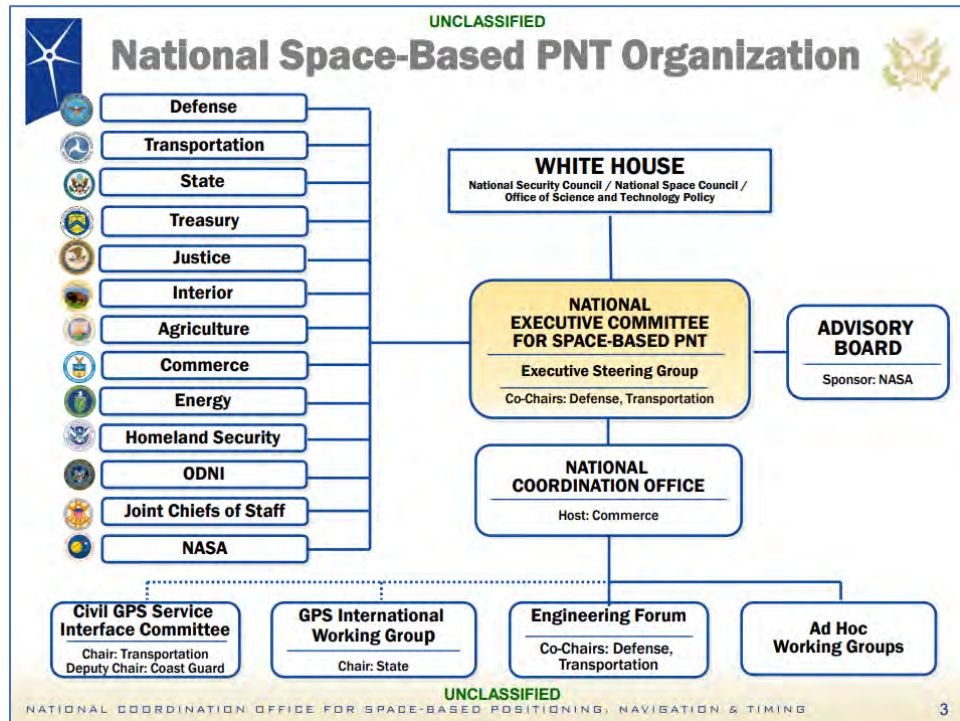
UNCLASSIFIED

National Space-Based PNT Organization

Defense
Transportation
State
Treasury
Justice
Interior
Agriculture
Commerce
Energy
Homeland Security
ODNI
Joint Chiefs of Staff
NASA

WHITE HOUSE
National Security Council / National Space Council / Office of Science and Technology Policy

NATIONAL EXECUTIVE COMMITTEE FOR SPACE-BASED PNT
Executive Steering Group
Co-Chairs: Defense, Transportation

ADVISORY BOARD
Sponsor: NASA

NATIONAL COORDINATION OFFICE
Host: Commerce

Civil GPS Service Interface Committee
Chair: Transportation
Deputy Chair: Coast Guard

GPS International Working Group
Chair: State

Engineering Forum
Co-Chairs: Defense, Transportation

Ad Hoc Working Groups

UNCLASSIFIED

NATIONAL COORDINATION OFFICE FOR SPACE-BASED POSITIONING, NAVIGATION & TIMING

3